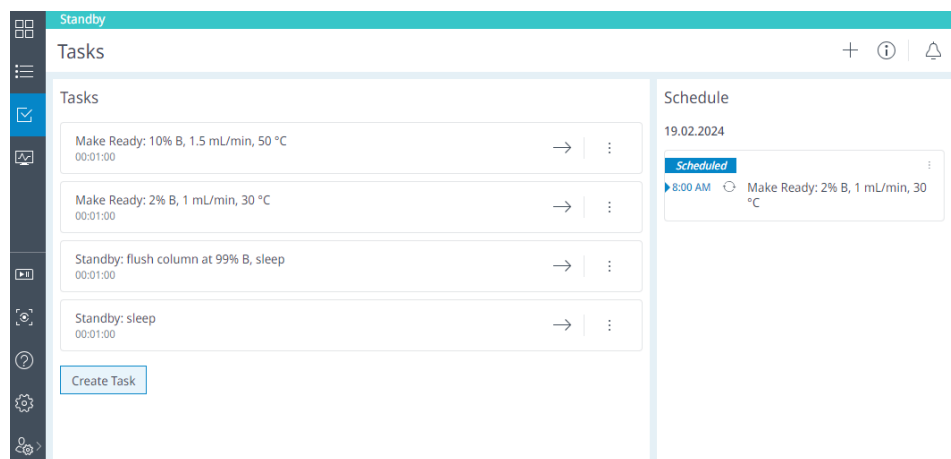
Standby

Tasks

Tasks

Make Ready: 10% B, 1.5 mL/min, 50 °C
00:01:00

Make Ready: 2% B, 1 mL/min, 30 °C
00:01:00

Standby: flush column at 99% B, sleep
00:01:00

Standby: sleep
00:01:00

Create Task

Schedule

19.02.2024

Scheduled
8:00 AM Make Ready: 2% B, 1 mL/min, 30 °C